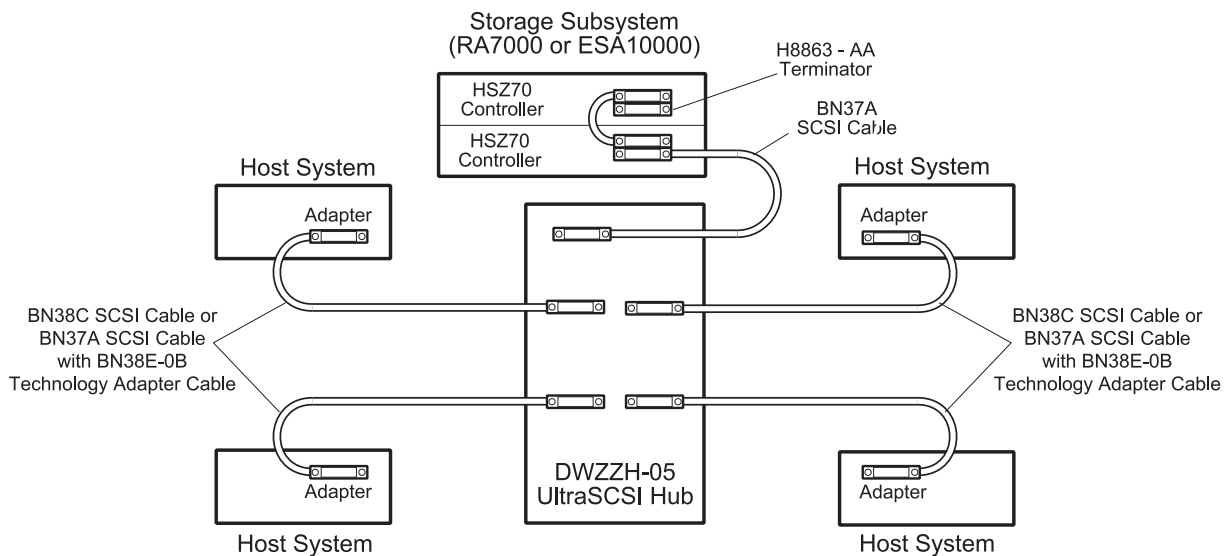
Storage Subsystem
(RA7000 or ESA10000)

H8863 - AA
Terminator

HSZ70
Controller

HSZ70
Controller

BN37A
SCSI Cable

Host System

Adapter

Host System

Adapter

BN38C SCSI Cable or
BN37A SCSI Cable
with BN38E-0B
Technology Adapter Cable

BN38C SCSI Cable or
BN37A SCSI Cable
with BN38E-0B
Technology Adapter Cable

Adapter

Host System

DWZZH-05
UltraSCSI Hub

Adapter

Host System